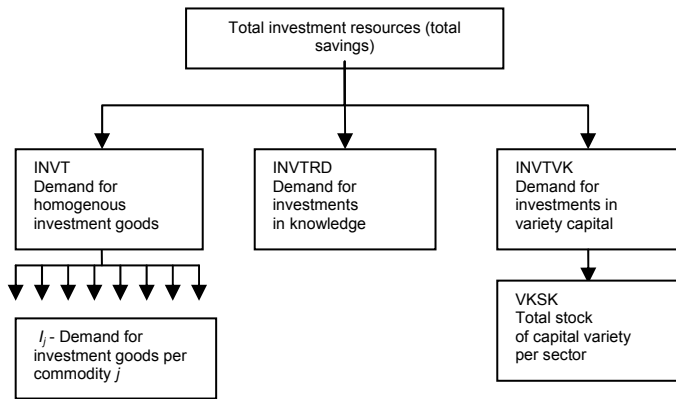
Total investment resources (total savings)

INVT
Demand for homogenous investment goods

INVTRD
Demand for investments in knowledge

INVTVK
Demand for investments in variety capital

$I_j$ - Demand for investment goods per commodity $j$

VKSK
Total stock of capital variety per sector